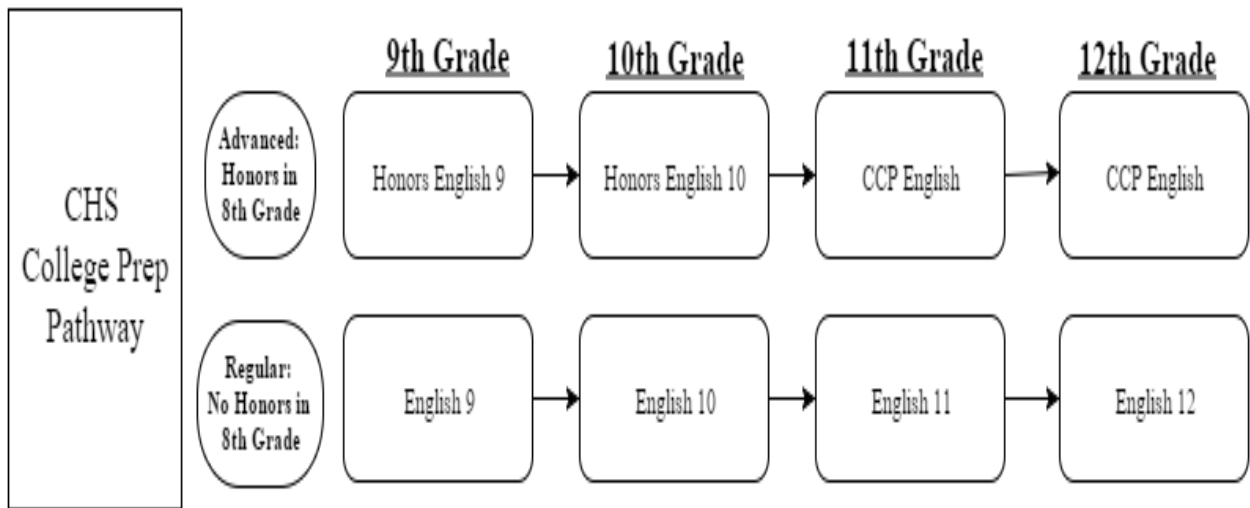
CHS College Prep Pathway

9th Grade

10th Grade

11th Grade

12th Grade

Advanced: Honors in 8th Grade

Honors English 9

Honors English 10

CCP English

CCP English

Regular: No Honors in 8th Grade

English 9

English 10

English 11

English 12